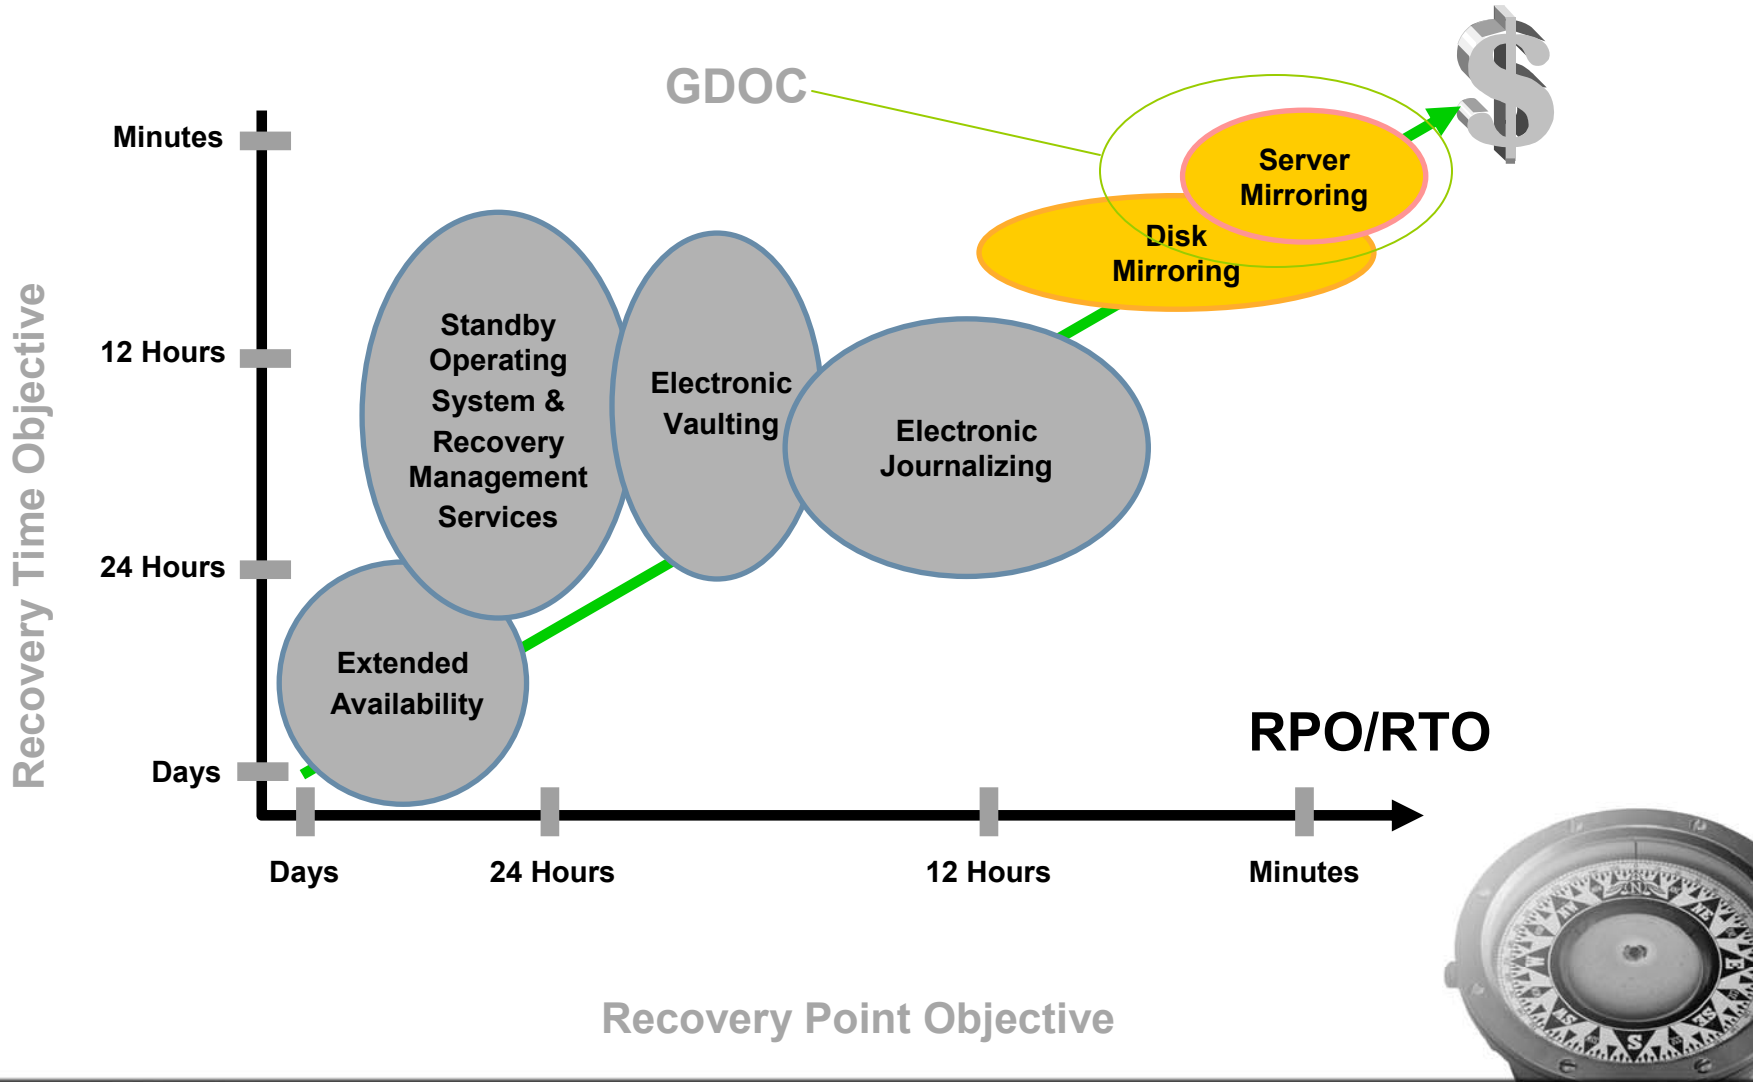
GDOC

$

Minutes

12 Hours

24 Hours

Days

Recovery Time Objective

Server Mirroring

Disk Mirroring

Standby Operating System & Recovery Management Services

Electronic Vaulting

Electronic Journalizing

Extended Availability

RPO/RTO

Days

24 Hours

12 Hours

Minutes

Recovery Point Objective